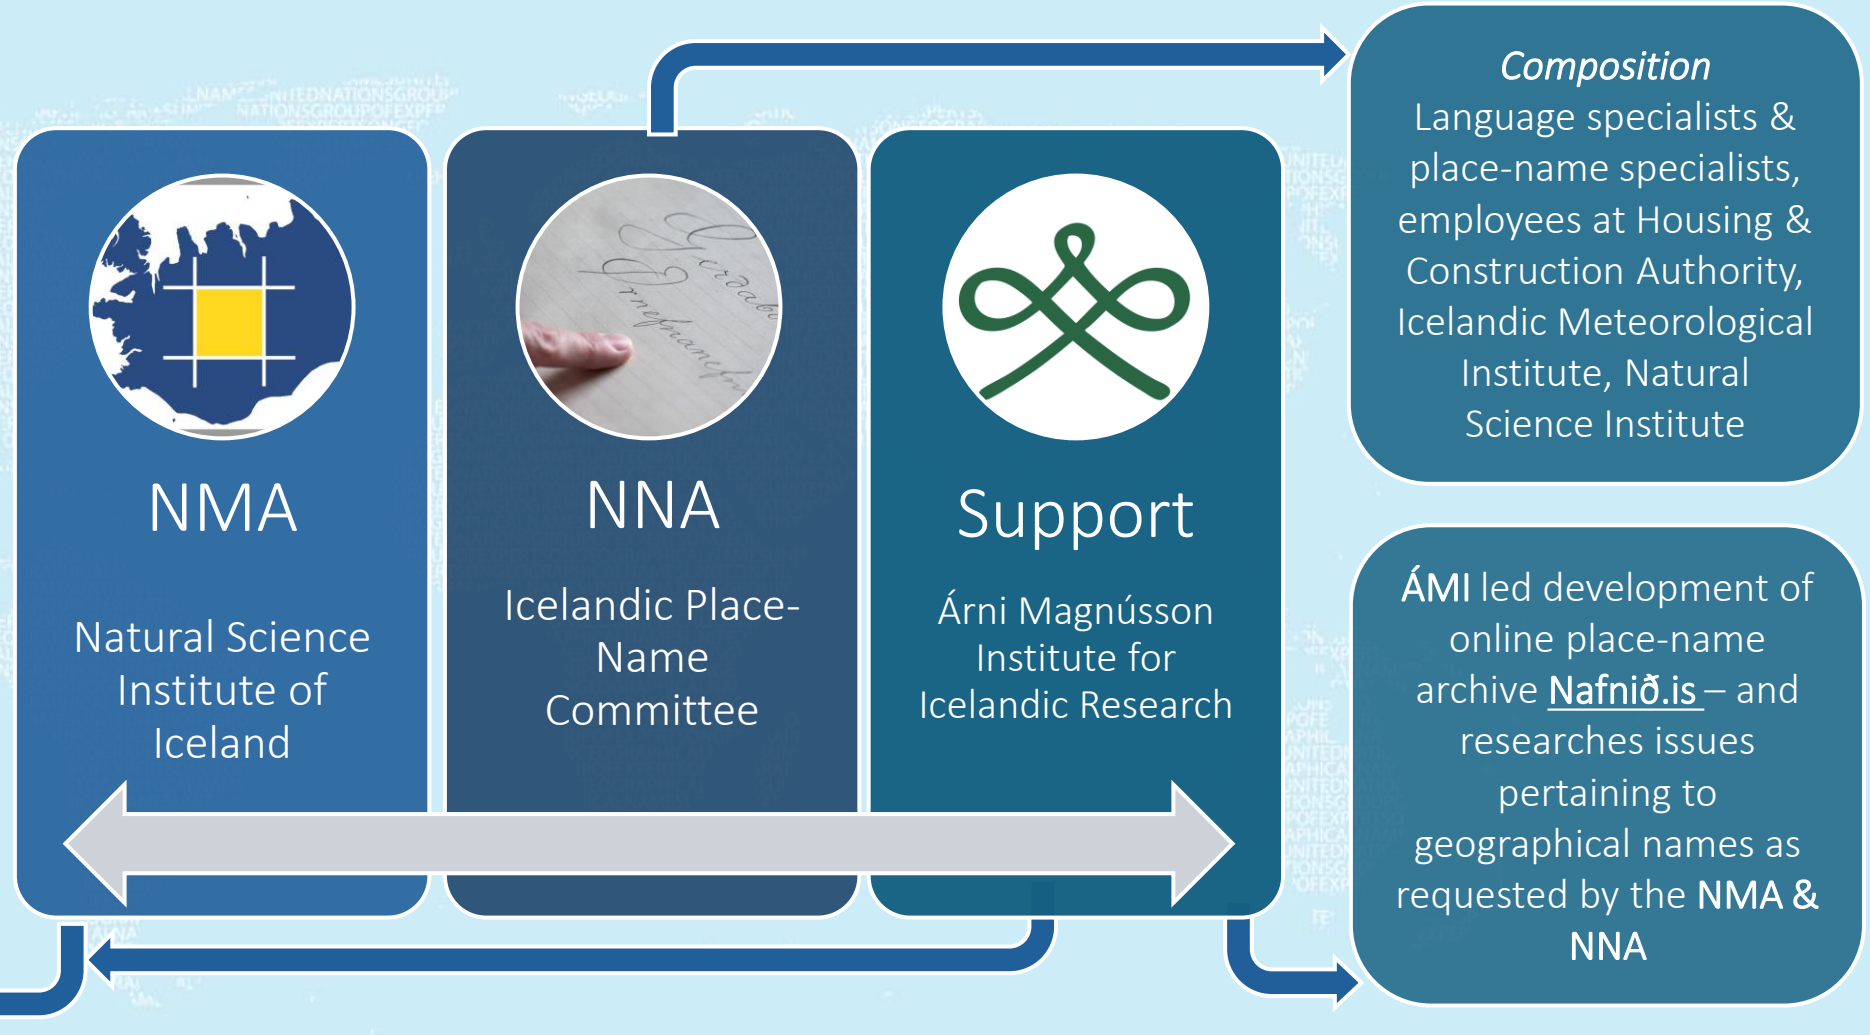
NMA

Natural Science Institute of Iceland

NNA

Icelandic Place-Name Committee

Support

Árni Magnússon Institute for Icelandic Research

*Composition*
Language specialists & place-name specialists, employees at Housing & Construction Authority, Icelandic Meteorological Institute, Natural Science Institute

**ÁMI** led development of online place-name archive Nafnið.is – and researches issues pertaining to geographical names as requested by the **NMA & NNA**